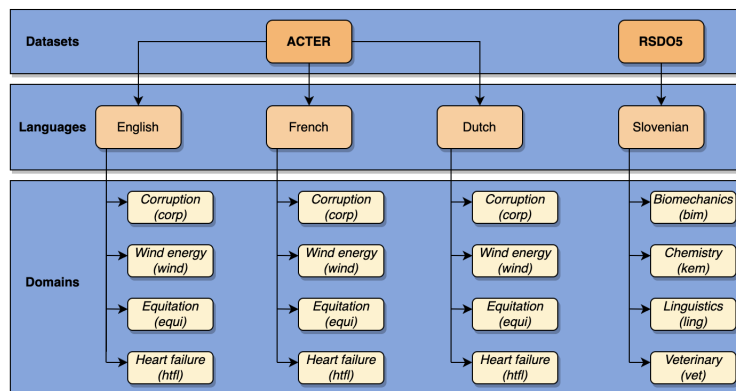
Datasets

ACTER

RSDO5

Languages

English

French

Dutch

Slovenian

Domains

Corruption (corp)

Wind energy (wind)

Equitation (equi)

Heart failure (htfl)

Corruption (corp)

Wind energy (wind)

Equitation (equi)

Heart failure (htfl)

Corruption (corp)

Wind energy (wind)

Equitation (equi)

Heart failure (htfl)

Biomechanics (bim)

Chemistry (kem)

Linguistics (ling)

Veterinary (vet)